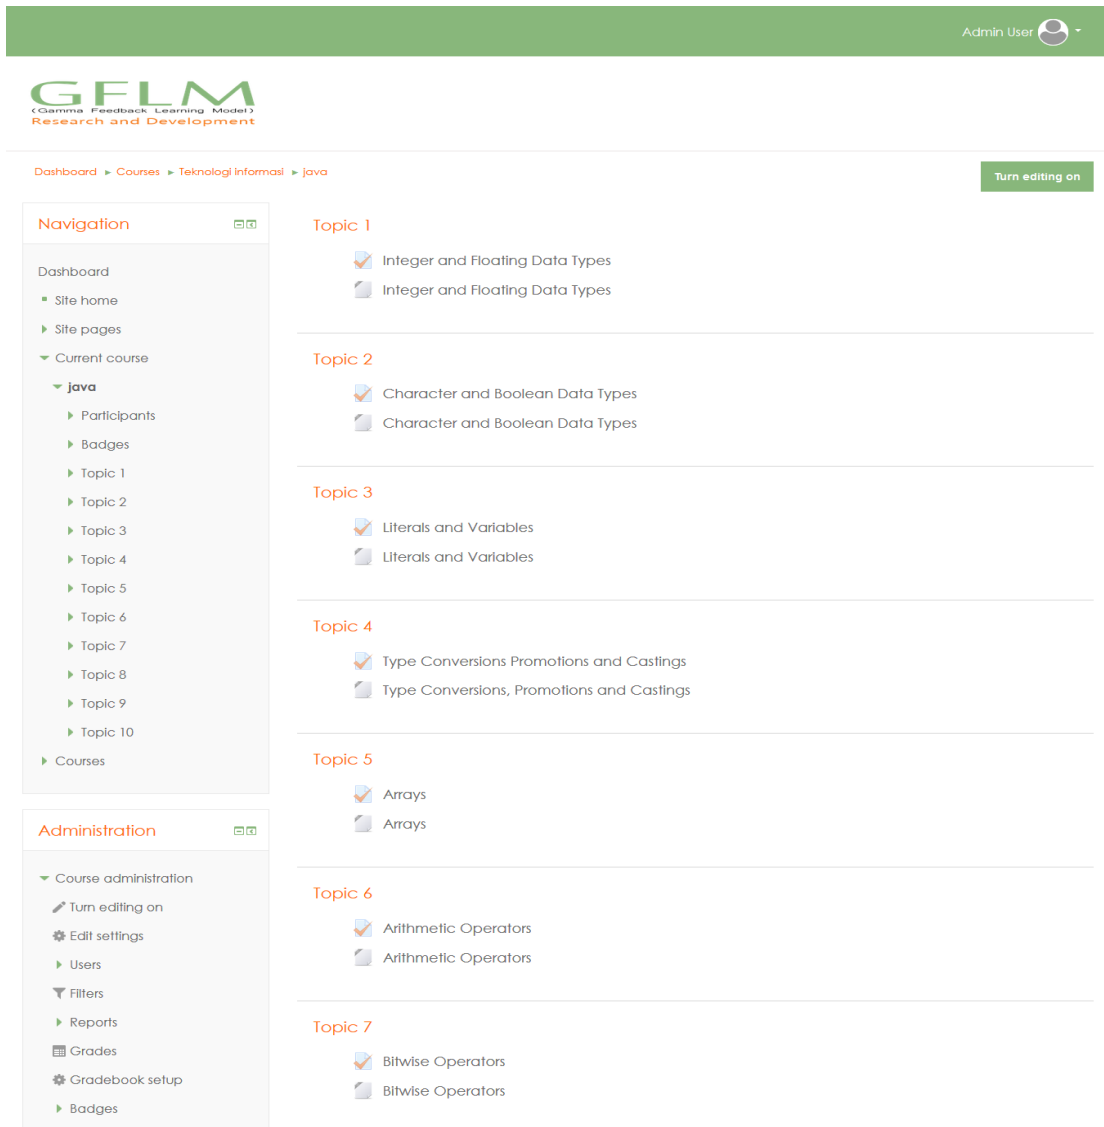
Admin User

GFLM
(Gamma Feedback Learning Model)
Research and Development

Dashboard ► Courses ► Teknologi informasi ► java

Turn editing on

Navigation

Dashboard
Site home
Site pages
Current course
java
Participants
Badges
Topic 1
Topic 2
Topic 3
Topic 4
Topic 5
Topic 6
Topic 7
Topic 8
Topic 9
Topic 10
Courses

Administration

Course administration
Turn editing on
Edit settings
Users
Filters
Reports
Grades
Gradebook setup
Badges

Topic 1

Integer and Floating Data Types
Integer and Floating Data Types

Topic 2

Character and Boolean Data Types
Character and Boolean Data Types

Topic 3

Literals and Variables
Literals and Variables

Topic 4

Type Conversions Promotions and Castings
Type Conversions, Promotions and Castings

Topic 5

Arrays
Arrays

Topic 6

Arithmetic Operators
Arithmetic Operators

Topic 7

Bitwise Operators
Bitwise Operators